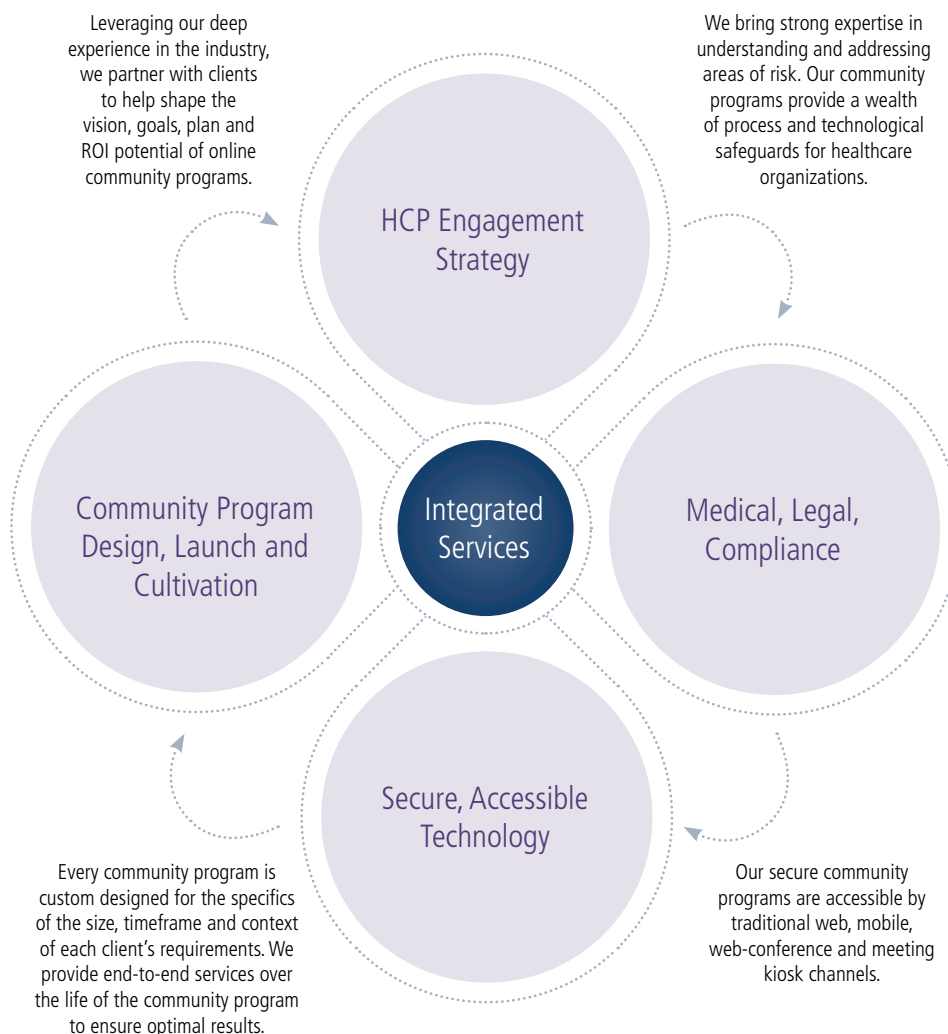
Leveraging our deep experience in the industry, we partner with clients to help shape the vision, goals, plan and ROI potential of online community programs.

We bring strong expertise in understanding and addressing areas of risk. Our community programs provide a wealth of process and technological safeguards for healthcare organizations.

HCP Engagement Strategy

Community Program Design, Launch and Cultivation

Integrated Services

Medical, Legal, Compliance

Secure, Accessible Technology

Every community program is custom designed for the specifics of the size, timeframe and context of each client's requirements. We provide end-to-end services over the life of the community program to ensure optimal results.

Our secure community programs are accessible by traditional web, mobile, web-conference and meeting kiosk channels.